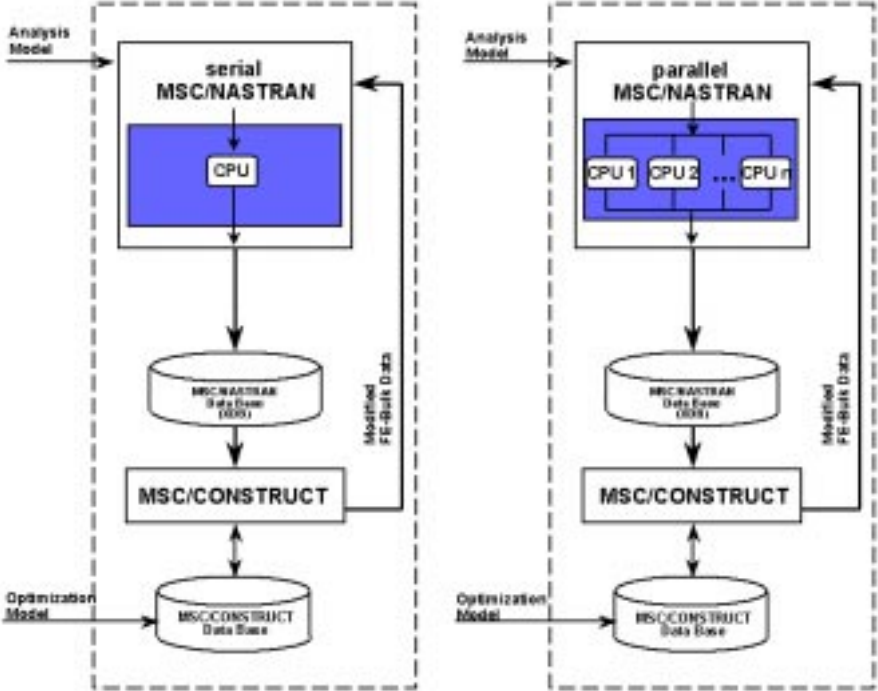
Analysis Model

serial MSC/NASTRAN

CPU

MSC/NASTRAN Data Base (XDB)

Modified FE-Bulk Data

MSC/CONSTRUCT

Optimization Model

MSC/CONSTRUCT Data Base

Analysis Model

parallel MSC/NASTRAN

CPU 1

CPU 2

...

CPU n

MSC/NASTRAN Data Base (XDB)

Modified FE-Bulk Data

MSC/CONSTRUCT

Optimization Model

MSC/CONSTRUCT Data Base